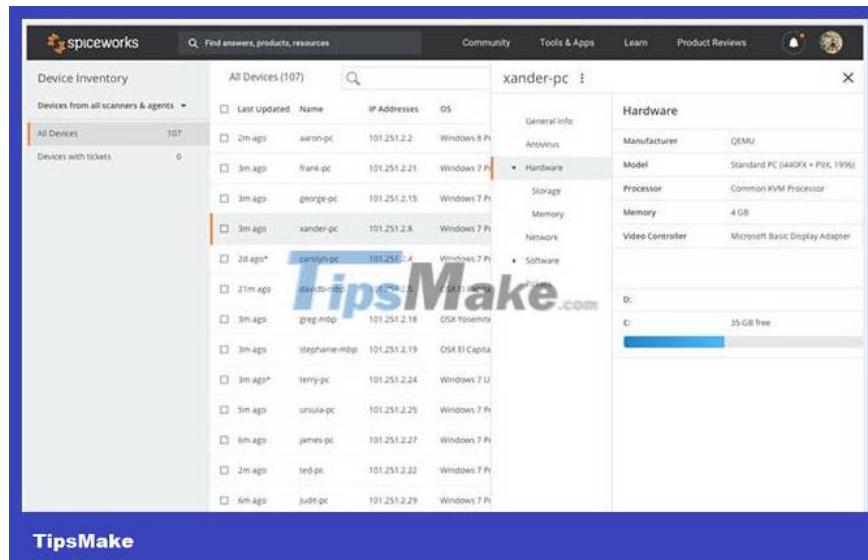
spiceworks
Find answers, products, resources
Community
Tools & Apps
Learn
Product Reviews

Device Inventory
Devices from all scanners & agents
All Devices 107
Devices with tickets 0

All Devices (107)

| | Last Updated | Name | IP Addresses | OS |
|---|---|---|---|---|
| ☐ | 2m ago | aaron-pc | 101.251.2.2 | Windows 8 P |
| ☐ | 3m ago | frank-pc | 101.251.2.21 | Windows 7 P |
| ☐ | 3m ago | george-pc | 101.251.2.15 | Windows 7 P |
| ☐ | 3m ago | xander-pc | 101.251.2.8 | Windows 7 P |
| ☐ | 2d ago* | carolyn-pc | 101.251.2.4 | Windows 7 P |
| ☐ | 21m ago | davids-mbp | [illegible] | OSX El Capit |
| ☐ | 3m ago | greg-mbp | 101.251.2.18 | OSX Yosemite |
| ☐ | 3m ago | stephanie-mbp | 101.251.2.19 | OSX El Capita |
| ☐ | 3m ago* | terry-pc | 101.251.2.24 | Windows 7 U |
| ☐ | 5m ago | ursula-pc | 101.251.2.25 | Windows 7 P |
| ☐ | 6m ago | james-pc | 101.251.2.27 | Windows 7 P |
| ☐ | 2m ago | ted-pc | 101.251.2.22 | Windows 7 P |
| ☐ | 6m ago | judit-pc | 101.251.2.29 | Windows 7 P |

xander-pc
General Info
Antivirus
Hardware
Storage
Memory
Network
Software

Hardware

| | |
|---|---|
| Manufacturer | QEMU |
| Model | Standard PC (i440FX + PIIX, 1996) |
| Processor | Common KVM Processor |
| Memory | 4 GB |
| Video Controller | Microsoft Basic Display Adapter |

D:
C: 35 GB free

TipsMake.com

TipsMake